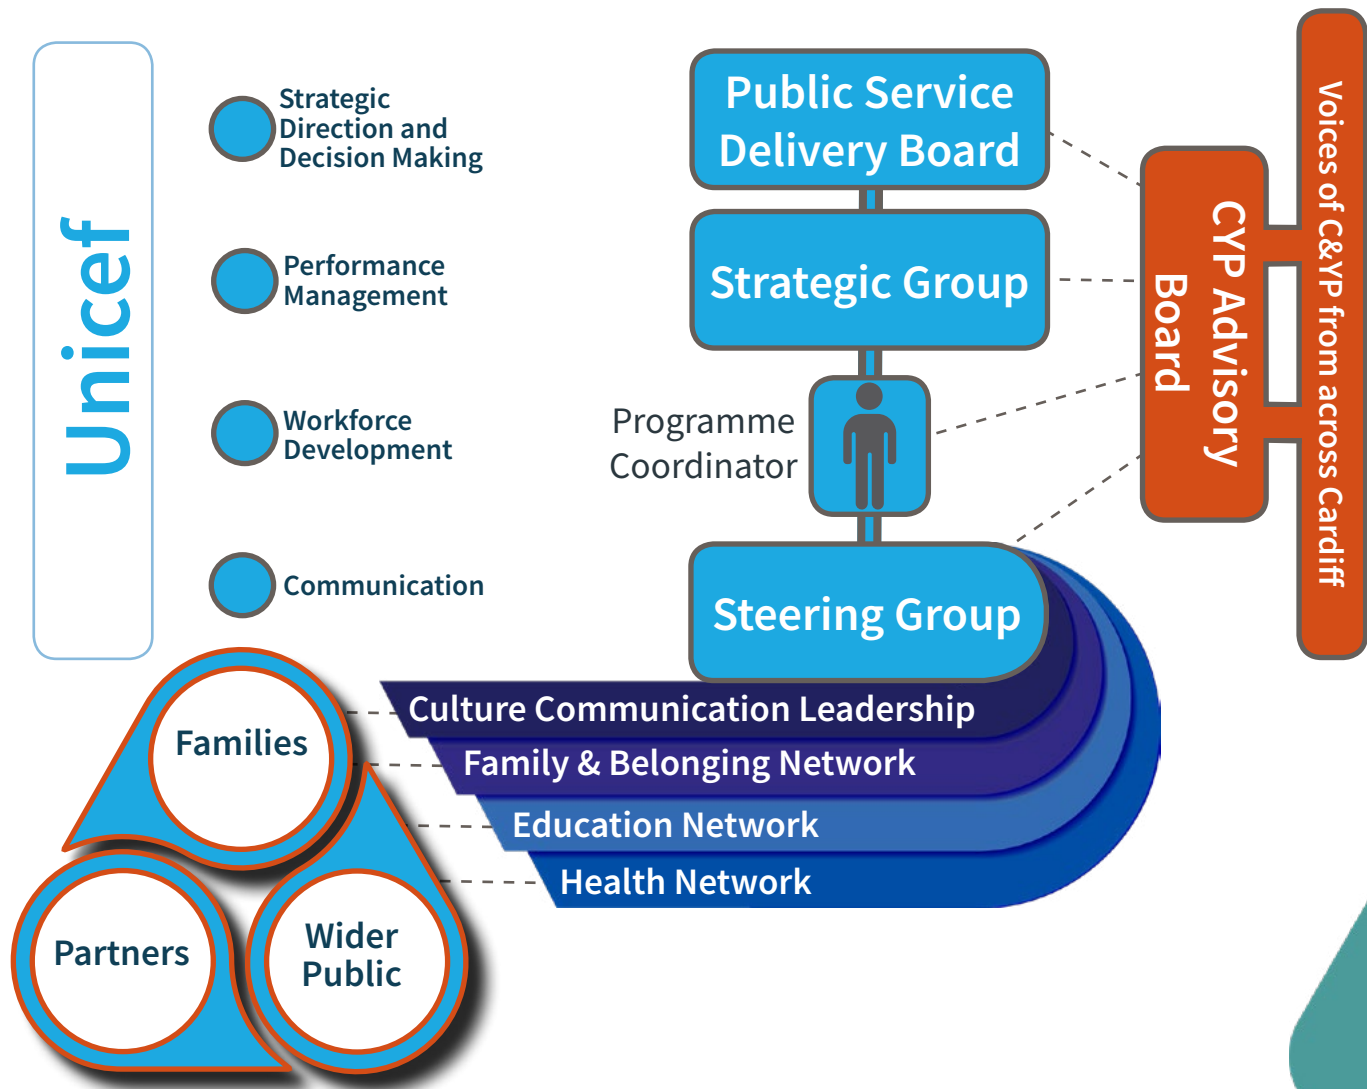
Unicef

Strategic Direction and Decision Making

Performance Management

Workforce Development

Communication

Public Service Delivery Board

Strategic Group

Programme Coordinator

Steering Group

CYP Advisory Board

Voices of C&YP from across Cardiff

Culture Communication Leadership

Family & Belonging Network

Education Network

Health Network

Families

Partners

Wider Public